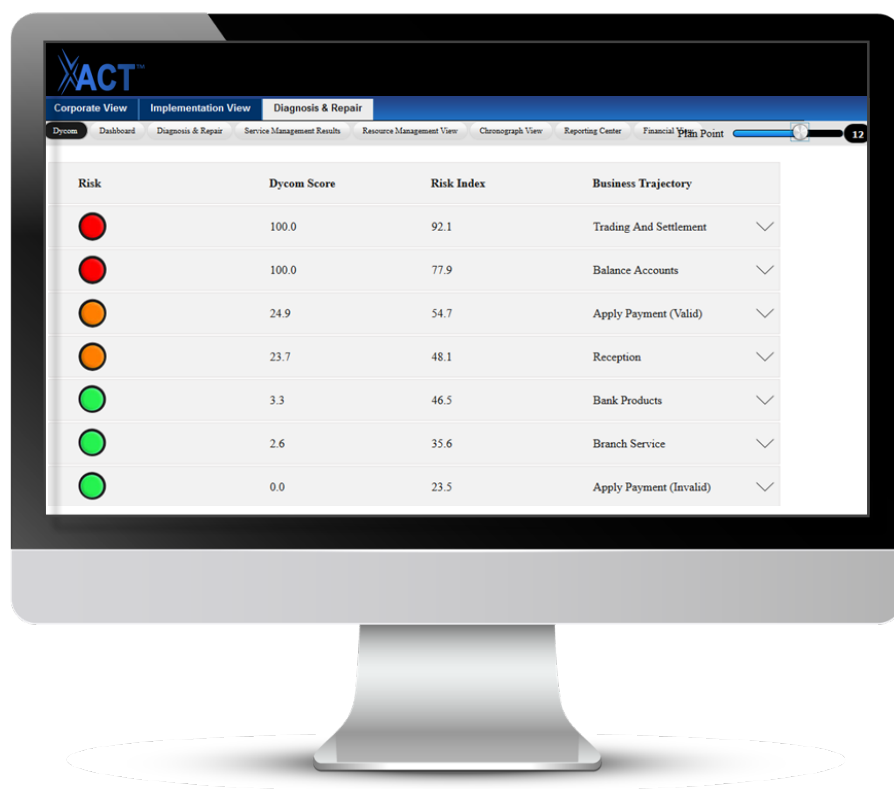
XACT™

Corporate View | Implementation View | Diagnosis & Repair

Dycom | Dashboard | Diagnosis & Repair | Service Management Results | Resource Management View | Chronograph View | Reporting Center | Financial View

Plan Point 12

| Risk | Dycom Score | Risk Index | Business Trajectory |
|---|---|---|---|
| | 100.0 | 92.1 | Trading And Settlement |
| | 100.0 | 77.9 | Balance Accounts |
| | 24.9 | 54.7 | Apply Payment (Valid) |
| | 23.7 | 48.1 | Reception |
| | 3.3 | 46.5 | Bank Products |
| | 2.6 | 35.6 | Branch Service |
| | 0.0 | 23.5 | Apply Payment (Invalid) |